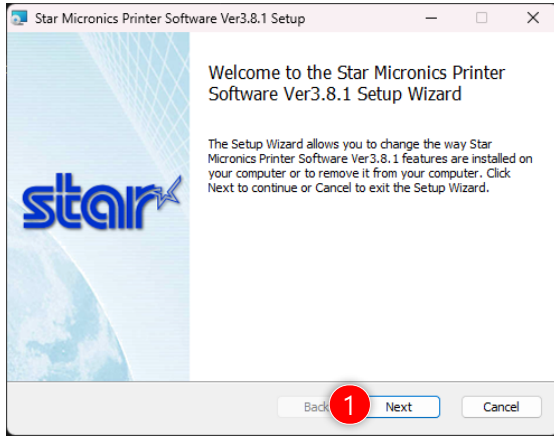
Star Micronics Printer Software Ver3.8.1 Setup

star

Welcome to the Star Micronics Printer Software Ver3.8.1 Setup Wizard

The Setup Wizard allows you to change the way Star Micronics Printer Software Ver3.8.1 features are installed on your computer or to remove it from your computer. Click Next to continue or Cancel to exit the Setup Wizard.

Back 1 Next Cancel